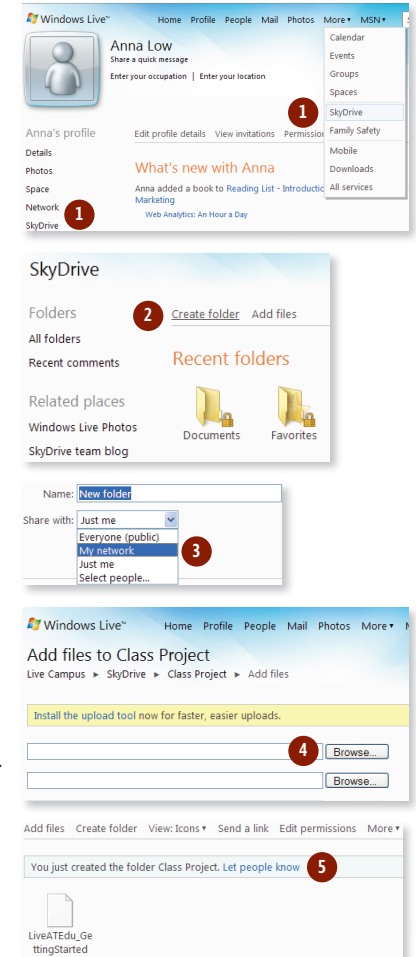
Windows Live™ Home Profile People Mail Photos More ▾ MSN ▾

Anna Low
Share a quick message
Enter your occupation | Enter your location

Calendar
Events
Groups
Spaces
SkyDrive
Family Safety
Mobile
Downloads
All services

1

Anna's profile
Details
Photos
Space
Network
SkyDrive
1

Edit profile details View invitations Permission

What's new with Anna
Anna added a book to Reading List - Introductic Marketing
Web Analytics: An Hour a Day

SkyDrive
Folders
All folders
Recent comments
Related places
Windows Live Photos
SkyDrive team blog
2 Create folder Add files
Recent folders
Documents Favorites

Name: New folder
Share with: Just me
Everyone (public)
My network
Just me
Select people...
3

Windows Live™ Home Profile People Mail Photos More ▾ M
Add files to Class Project
Live Campus ▸ SkyDrive ▸ Class Project ▸ Add files
Install the upload tool now for faster, easier uploads.
4 Browse...
Browse...

Add files Create folder View: Icons ▾ Send a link Edit permissions More ▾
You just created the folder Class Project. Let people know 5
LiveATEdu_GettingStarted